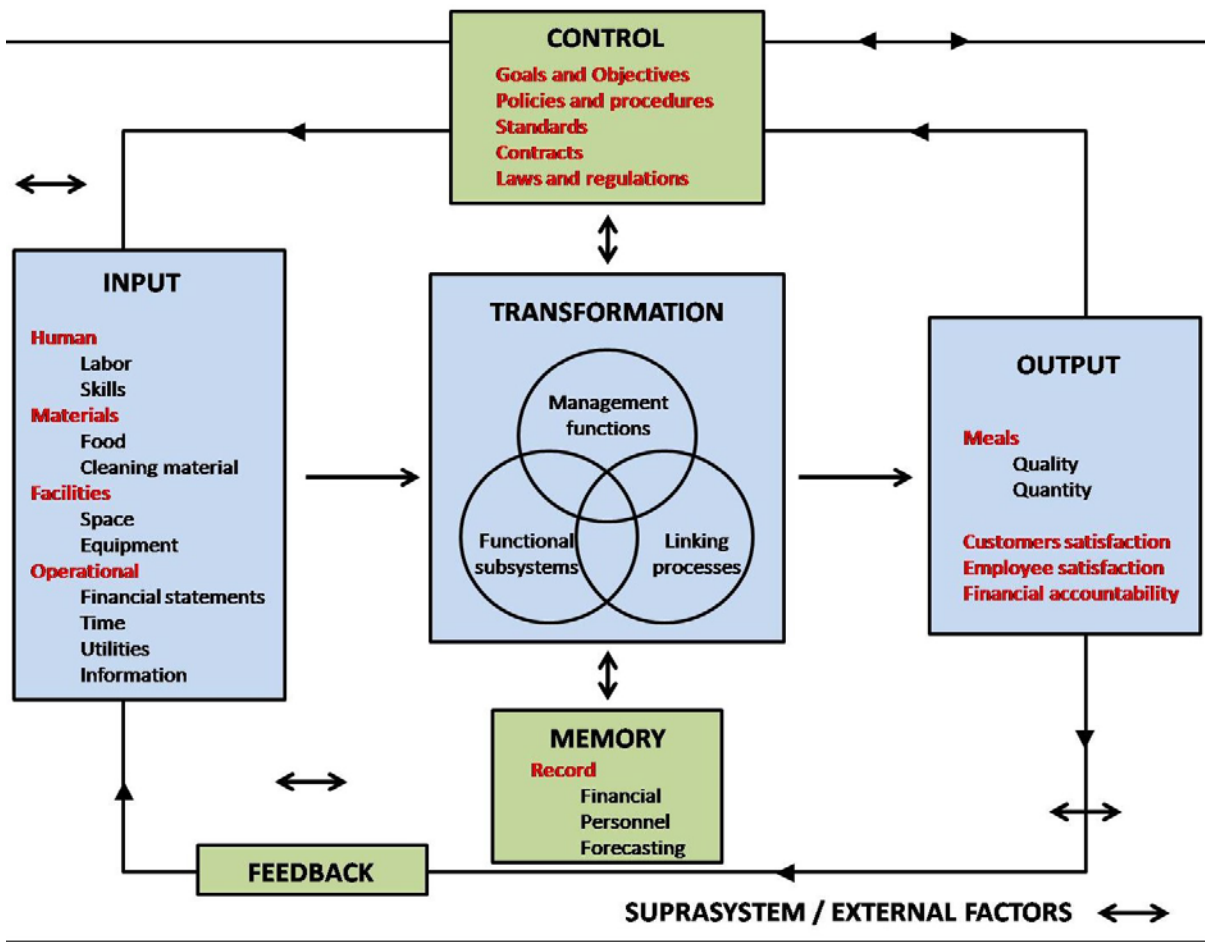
CONTROL
Goals and Objectives
Policies and procedures
Standards
Contracts
Laws and regulations

INPUT
Human
Labor
Skills
Materials
Food
Cleaning material
Facilities
Space
Equipment
Operational
Financial statements
Time
Utilities
Information

TRANSFORMATION
Management functions
Functional subsystems
Linking processes

OUTPUT
Meals
Quality
Quantity
Customers satisfaction
Employee satisfaction
Financial accountability

MEMORY
Record
Financial
Personnel
Forecasting

FEEDBACK

SUPRASYSTEM / EXTERNAL FACTORS